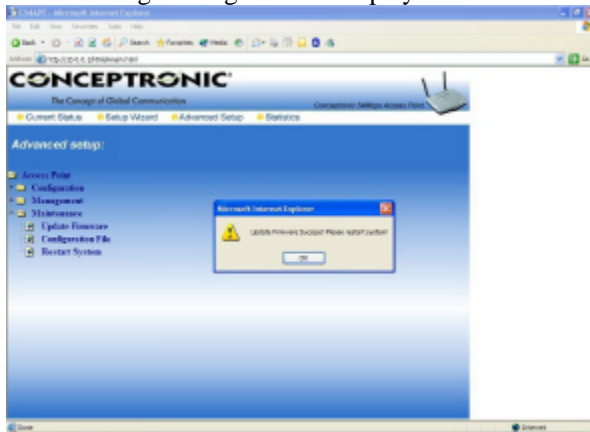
C54APT - Microsoft Internet Explorer

CONCEPTRONIC

The Concept of Global Communication

Conceptronic Settings Access Point

Current Status
Setup Wizard
Advanced Setup
Statistics

Advanced setup:

Access Point
Configuration
Management
Maintenance
Update Firmware
Configuration File
Restart System

Microsoft Internet Explorer

Update Firmware Succes! Please restart system!

OK

Done

Internet